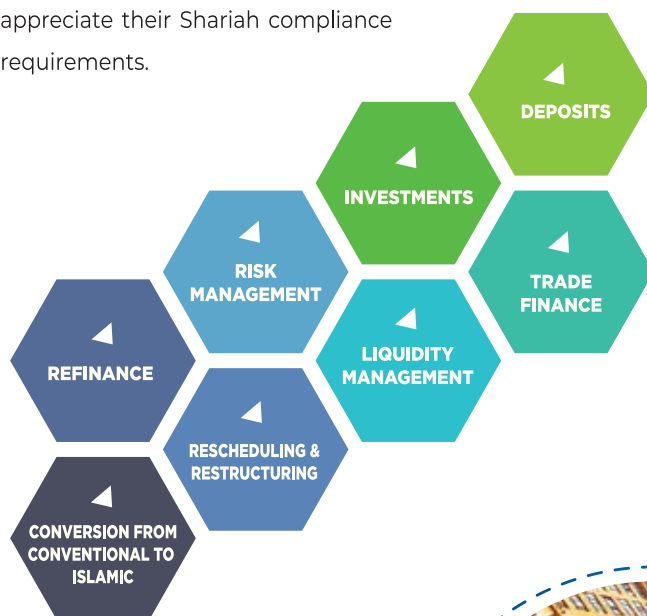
appreciate their Shariah compliance requirements.

DEPOSITS

INVESTMENTS

TRADE FINANCE

RISK MANAGEMENT

LIQUIDITY MANAGEMENT

REFINANCE

RESCHEDULING & RESTRUCTURING

CONVERSION FROM CONVENTIONAL TO ISLAMIC